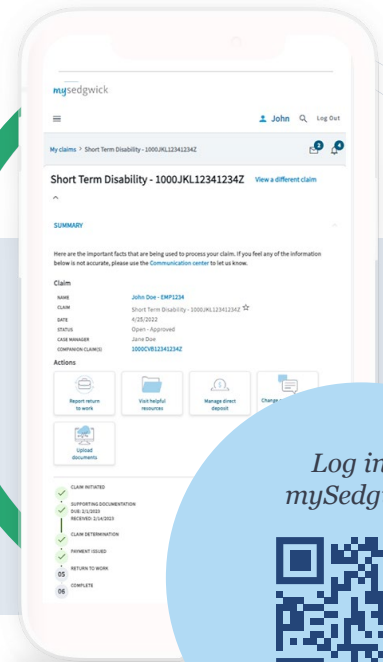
mysedgwick

John Log Out

My claims > Short Term Disability - 1000JKL12341234Z

2 4

Short Term Disability - 1000JKL12341234Z View a different claim

SUMMARY

Here are the important facts that are being used to process your claim. If you feel any of the information below is not accurate, please use the Communication center to let us know.

Claim

| NAME | John Doe - EMP1234 |
|---|---|
| CLAIM | Short Term Disability - 1000JKL12341234Z |
| DATE | 4/25/2022 |
| STATUS | Open - Approved |
| CASE MANAGER | Jane Doe |
| COMPANION CLAIM(S) | 1000CVB12341234Z |

Actions

Report return to work

Visit helpful resources

Manage direct deposit

Change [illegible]

Upload documents

CLAIM INITIATED

SUPPORTING DOCUMENTATION
DUE: 2/1/2023
RECEIVED: 2/14/2023

CLAIM DETERMINATION

PAYMENT ISSUED

05 RETURN TO WORK

06 COMPLETE

Log in
mySedg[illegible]